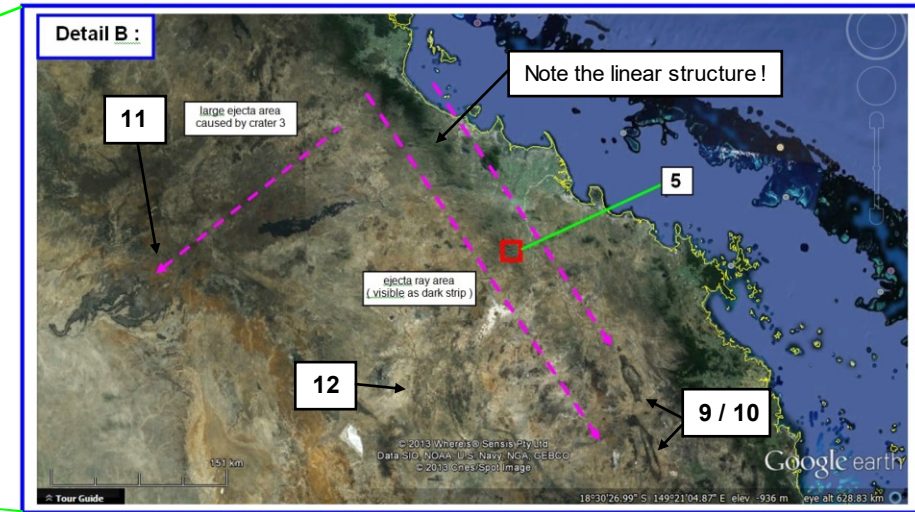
Detail B :

Note the linear structure !

11

large ejecta area caused by crater 3

5

ejecta ray area ( visible as dark strip )

12

9 / 10

© 2013 Whereis® Sensis Pty Ltd
Data SIO, NOAA, U.S. Navy, NGA, GEBCO
© 2013 Cnes/Spot Image

151 km

Tour Guide

Google earth

18°30'26.99" S 149°21'04.87" E elev -936 m eye alt 628.83 km